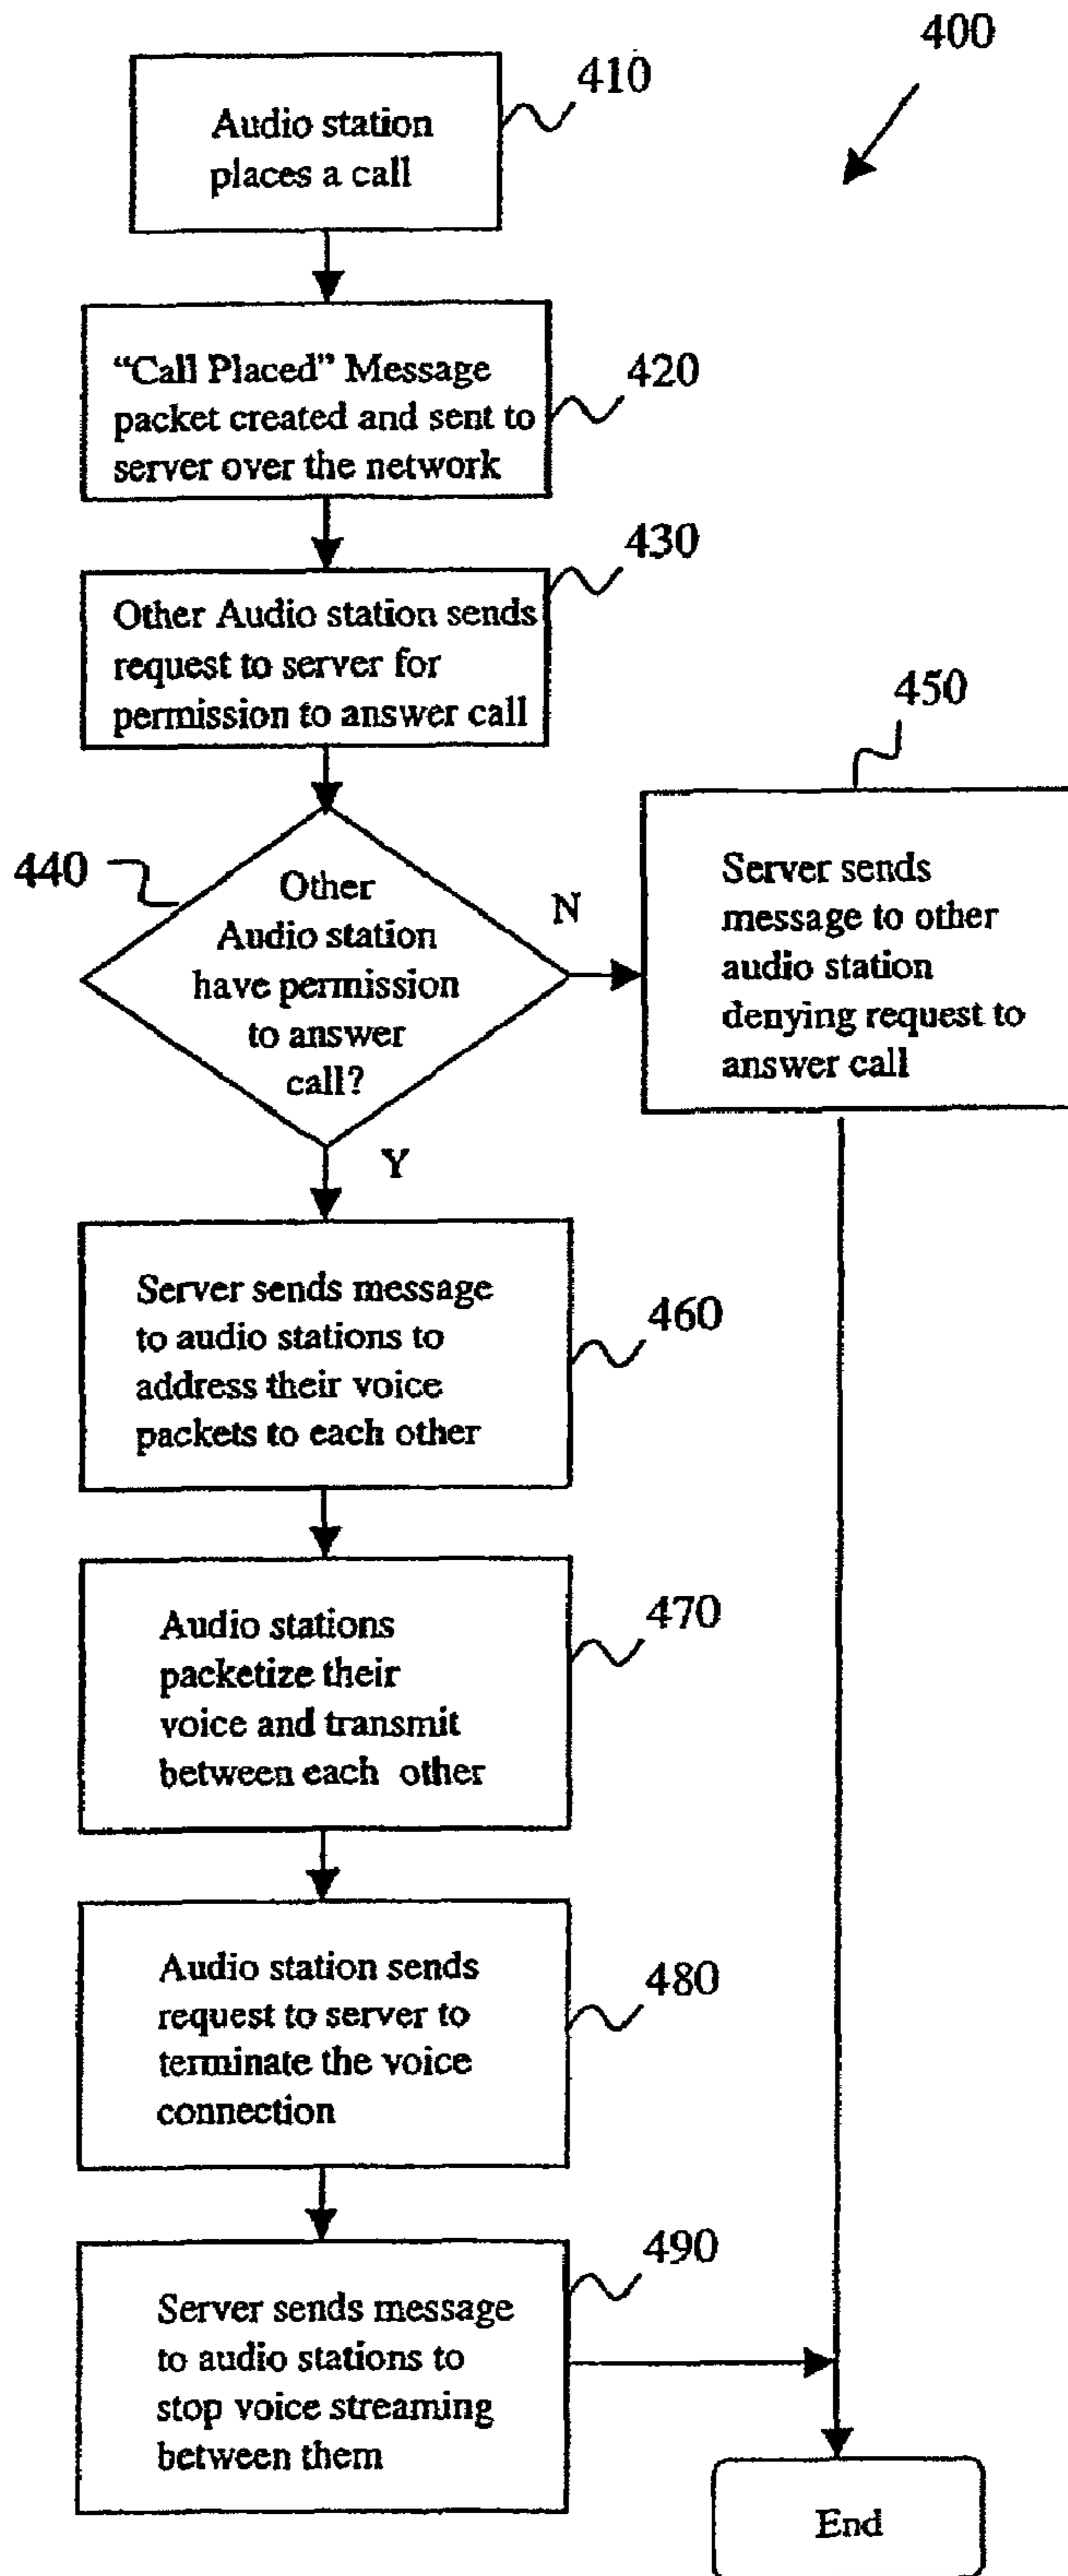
400

Audio station places a call

410

"Call Placed" Message packet created and sent to server over the network

420

Other Audio station sends request to server for permission to answer call

430

440

Other Audio station have permission to answer call?

N

Y

450

Server sends message to other audio station denying request to answer call

Server sends message to audio stations to address their voice packets to each other

460

Audio stations packetize their voice and transmit between each other

470

Audio station sends request to server to terminate the voice connection

480

Server sends message to audio stations to stop voice streaming between them

490

End